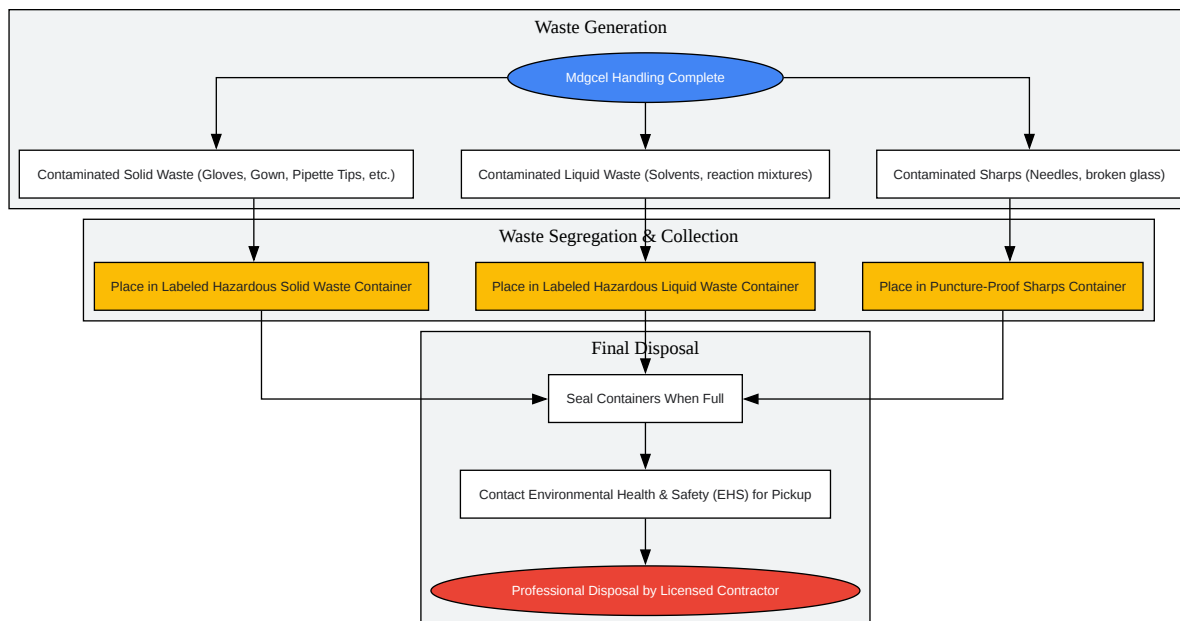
Waste Generation

Mdgcel Handling Complete

Contaminated Solid Waste (Gloves, Gown, Pipette Tips, etc.)

Contaminated Liquid Waste (Solvents, reaction mixtures)

Contaminated Sharps (Needles, broken glass)

Waste Segregation & Collection

Place in Labeled Hazardous Solid Waste Container

Place in Labeled Hazardous Liquid Waste Container

Place in Puncture-Proof Sharps Container

Final Disposal

Seal Containers When Full

Contact Environmental Health & Safety (EHS) for Pickup

Professional Disposal by Licensed Contractor